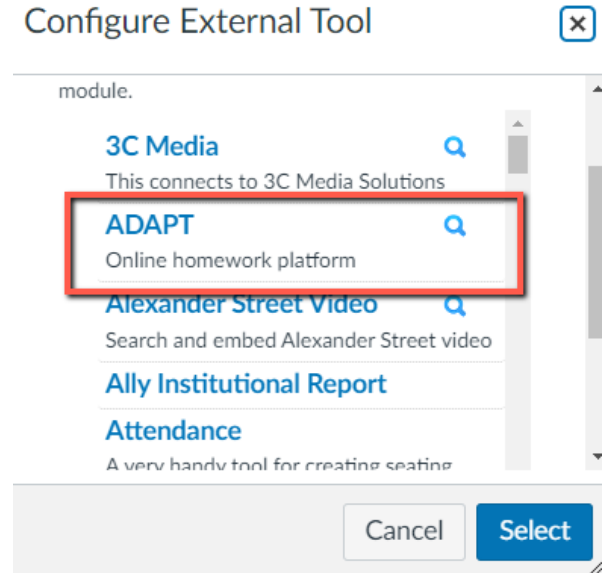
Configure External Tool

module.

3C Media
This connects to 3C Media Solutions

ADAPT
Online homework platform

Alexander Street Video
Search and embed Alexander Street video

Ally Institutional Report

Attendance
A very handy tool for creating seating

Cancel
Select